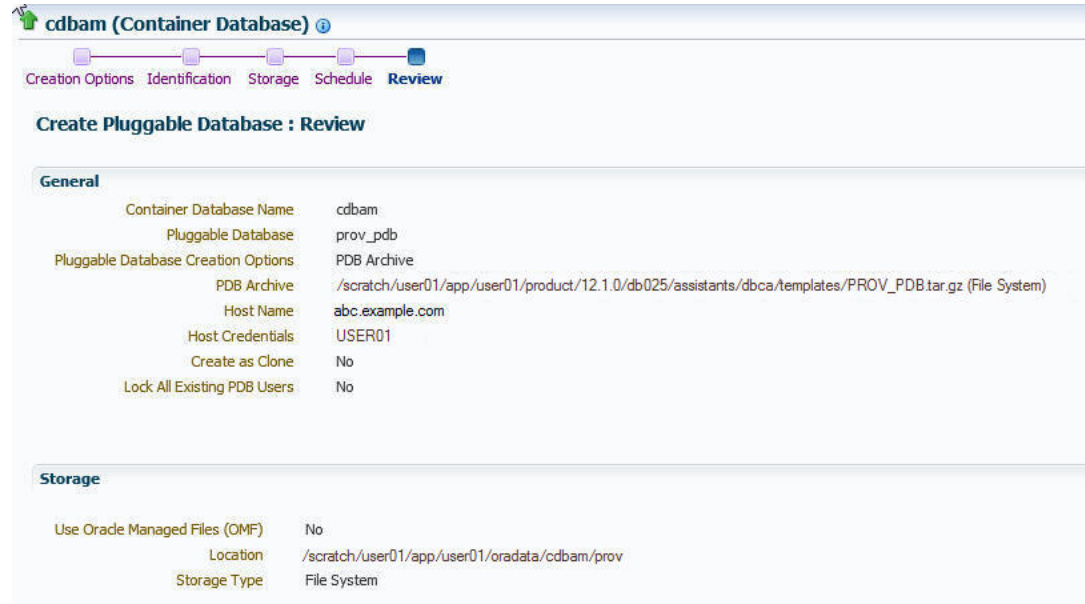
cdbam (Container Database)

Creation Options Identification Storage Schedule Review

Create Pluggable Database : Review

General

Container Database Name cdbam
Pluggable Database prov_pdb
Pluggable Database Creation Options PDB Archive
PDB Archive /scratch/user01/app/user01/product/12.1.0/db025/assistants/dbca/templates/PROV_PDB.tar.gz (File System)
Host Name abc.example.com
Host Credentials USER01
Create as Clone No
Lock All Existing PDB Users No

Storage

Use Oracle Managed Files (OMF) No
Location /scratch/user01/app/user01/oradata/cdbam/prov
Storage Type File System